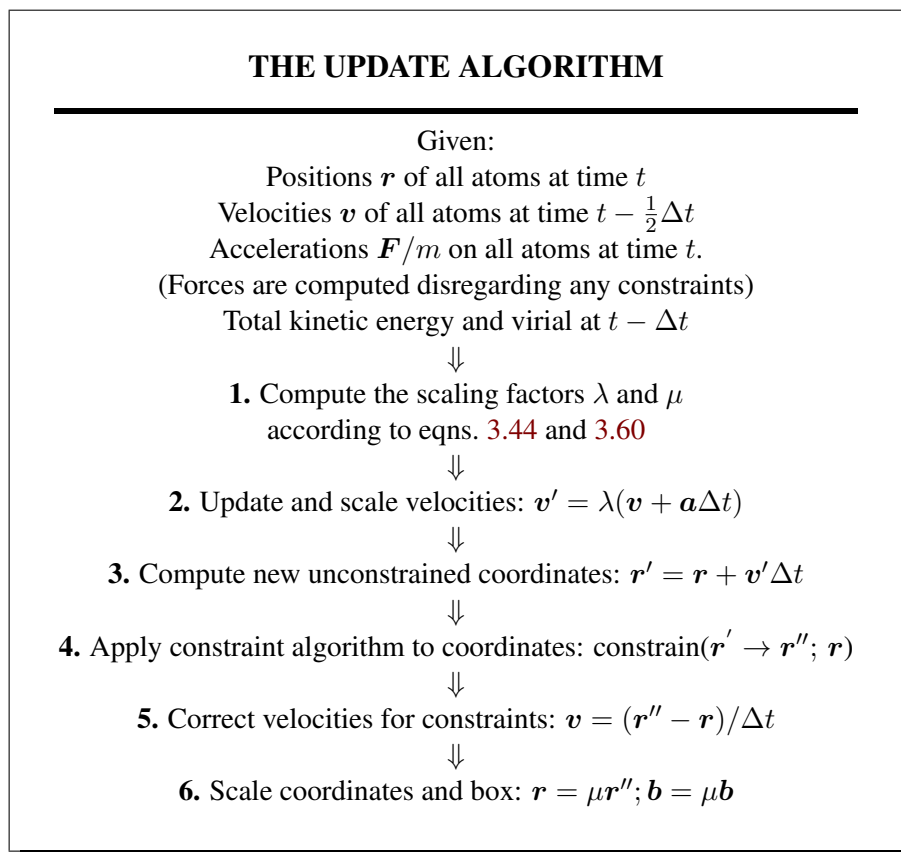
THE UPDATE ALGORITHM

Given:
Positions $\boldsymbol{r}$ of all atoms at time $t$
Velocities $\boldsymbol{v}$ of all atoms at time $t-\frac{1}{2}\Delta t$
Accelerations $\boldsymbol{F}/m$ on all atoms at time $t$.
(Forces are computed disregarding any constraints)
Total kinetic energy and virial at $t-\Delta t$
$\Downarrow$
**1.** Compute the scaling factors $\lambda$ and $\mu$ according to eqns. 3.44 and 3.60
$\Downarrow$
**2.** Update and scale velocities: $\boldsymbol{v}'=\lambda(\boldsymbol{v}+\boldsymbol{a}\Delta t)$
$\Downarrow$
**3.** Compute new unconstrained coordinates: $\boldsymbol{r}'=\boldsymbol{r}+\boldsymbol{v}'\Delta t$
$\Downarrow$
**4.** Apply constraint algorithm to coordinates: constrain($\boldsymbol{r}'\rightarrow\boldsymbol{r}''$; $\boldsymbol{r}$)
$\Downarrow$
**5.** Correct velocities for constraints: $\boldsymbol{v}=(\boldsymbol{r}''-\boldsymbol{r})/\Delta t$
$\Downarrow$
**6.** Scale coordinates and box: $\boldsymbol{r}=\mu\boldsymbol{r}''; \boldsymbol{b}=\mu\boldsymbol{b}$